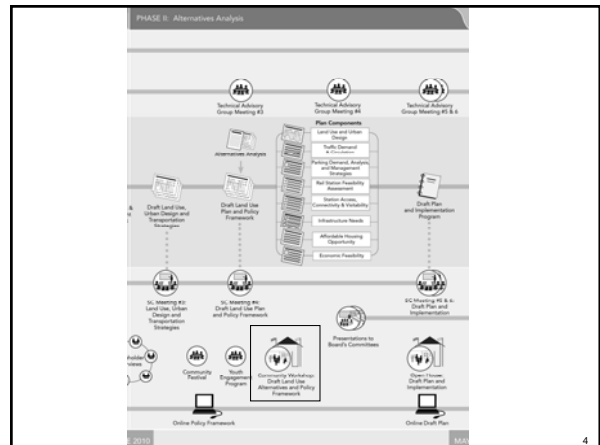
PHASE II: Alternatives Analysis

Technical Advisory Group Meeting #3

Technical Advisory Group Meeting #4

Technical Advisory Group Meeting #5 & 6

Alternatives Analysis

Plan Components

Land Use and Urban Design

Traffic Demand & Circulation

Parking Demand, Analysis, and Management Strategies

Rail Station Feasibility Assessment

Station Access, Connectivity & Walkability

Infrastructure Needs

Affordable Housing Opportunity

Economic Feasibility

Draft Land Use, Urban Design and Transportation Strategies

Draft Land Use Plan and Policy Framework

Draft Plan and Implementation Program

SC Meeting #3: Land Use, Urban Design and Transportation Strategies

SC Meeting #4: Draft Land Use Plan and Policy Framework

SC Meeting #5 & 6: Draft Plan and Implementation

Presentations to Board's Committees

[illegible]holder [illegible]views

Community Festival

Youth Engagement Program

Community Workshop: Draft Land Use Alternatives and Policy Framework

Open House: Draft Plan and Implementation

Online Policy Framework

Online Draft Plan

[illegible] 2010

MA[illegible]

4